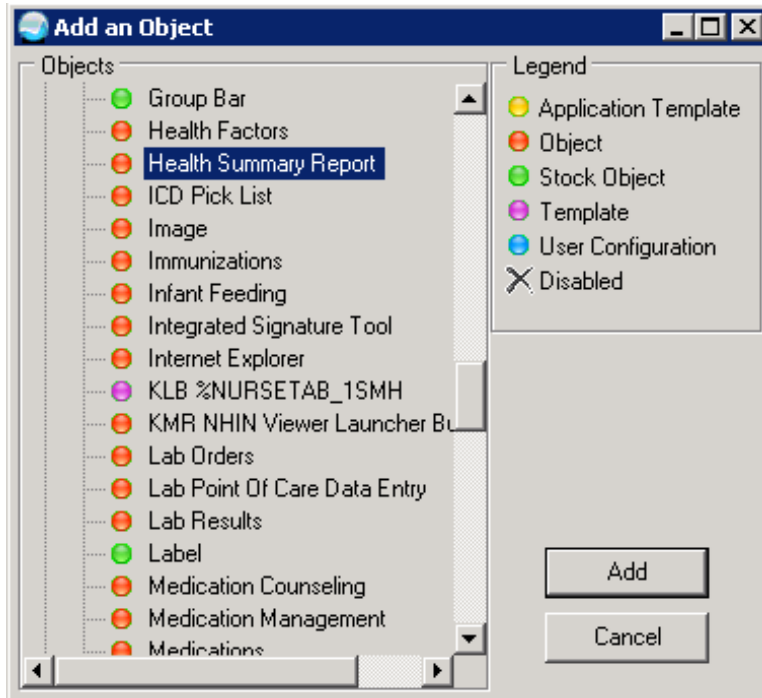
Add an Object

Objects

Group Bar
Health Factors
Health Summary Report
ICD Pick List
Image
Immunizations
Infant Feeding
Integrated Signature Tool
Internet Explorer
KLB %NURSETAB_1SMH
KMR NHIN Viewer Launcher B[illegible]
Lab Orders
Lab Point Of Care Data Entry
Lab Results
Label
Medication Counseling
Medication Management
Medications

Legend

Application Template
Object
Stock Object
Template
User Configuration
Disabled

Add
Cancel